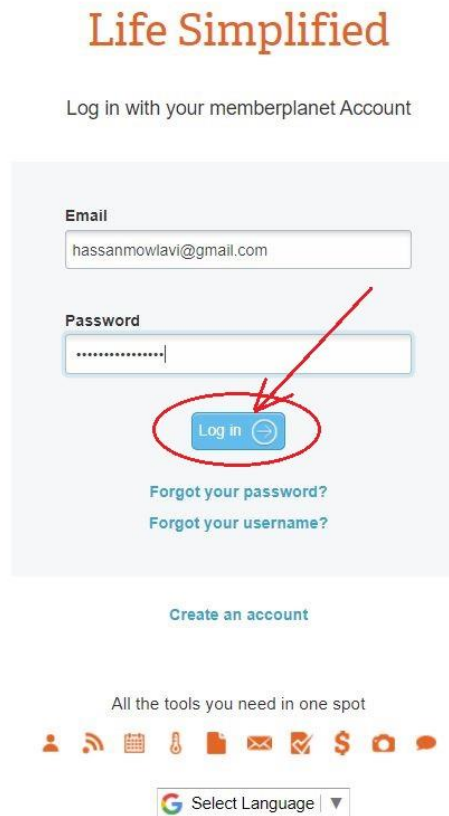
Life Simplified

Log in with your memberplanet Account

Email
hassanmowlavi@gmail.com

Password
•••••••••••••••

Log in

Forgot your password?
Forgot your username?

Create an account

All the tools you need in one spot

$

G Select Language ▼